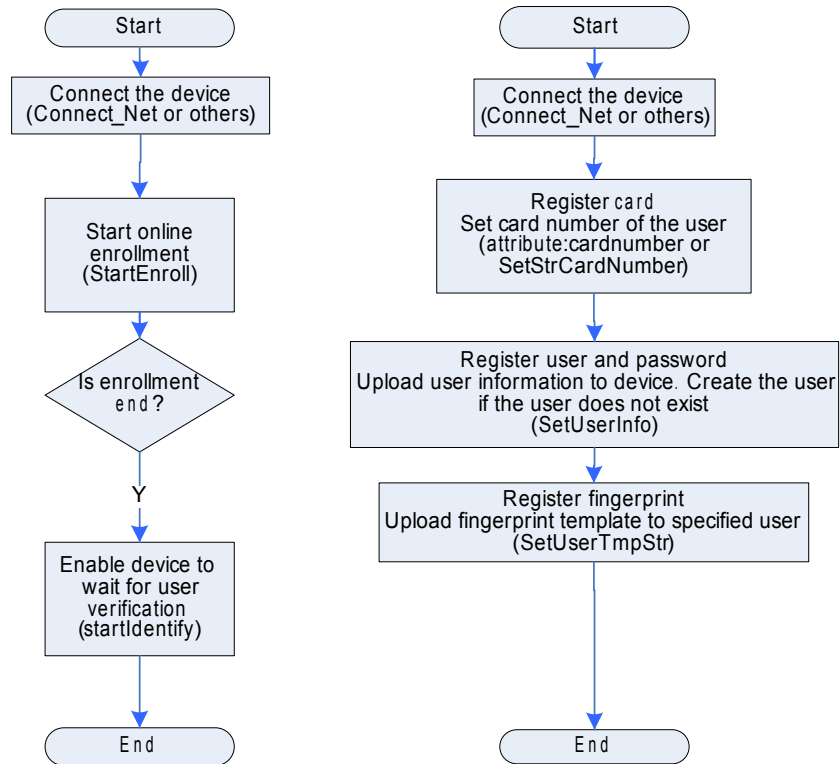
Start

Connect the device (Connect_Net or others)

Start online enrollment (StartEnroll)

Is enrollment end?

Y

Enable device to wait for user verification (startIdentify)

End

Start

Connect the device (Connect_Net or others)

Register card
Set card number of the user (attribute:cardnumber or SetStrCardNumber)

Register user and password
Upload user information to device. Create the user if the user does not exist (SetUserInfo)

Register fingerprint
Upload fingerprint template to specified user (SetUserTmpStr)

End